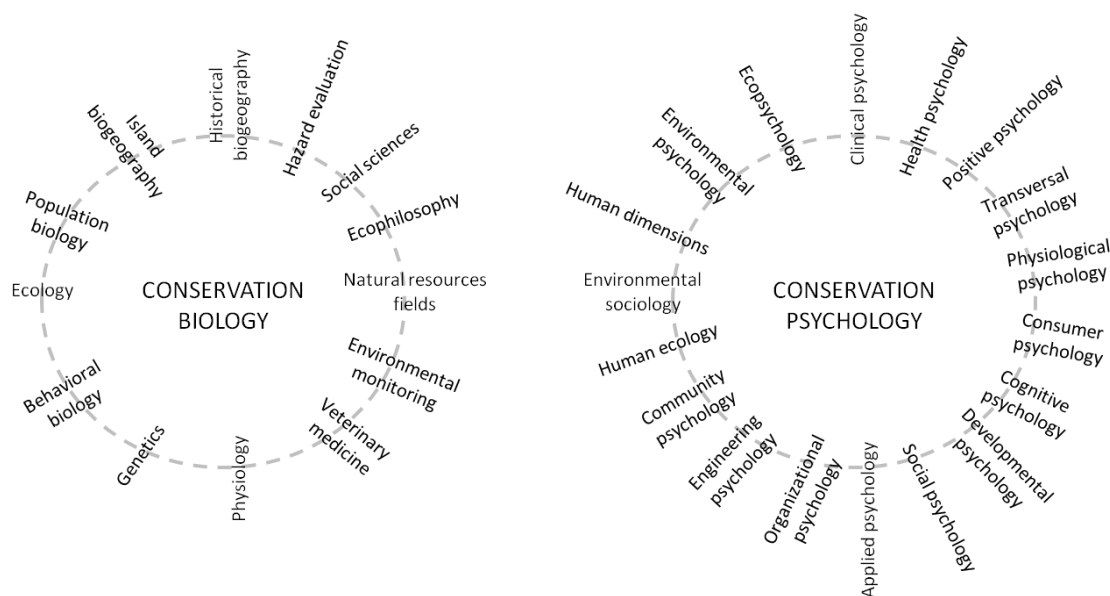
CONSERVATION BIOLOGY

Historical biogeography

Hazard evaluation

Social sciences

Ecophilosophy

Natural resources fields

Environmental monitoring

Veterinary medicine

Physiology

Genetics

Behavioral biology

Ecology

Population biology

Island biogeography

CONSERVATION PSYCHOLOGY

Clinical psychology

Health psychology

Positive psychology

Transversal psychology

Physiological psychology

Consumer psychology

Cognitive psychology

Developmental psychology

Social psychology

Applied psychology

Organizational psychology

Engineering psychology

Community psychology

Human ecology

Environmental sociology

Human dimensions

Environmental psychology

Ecopsychology